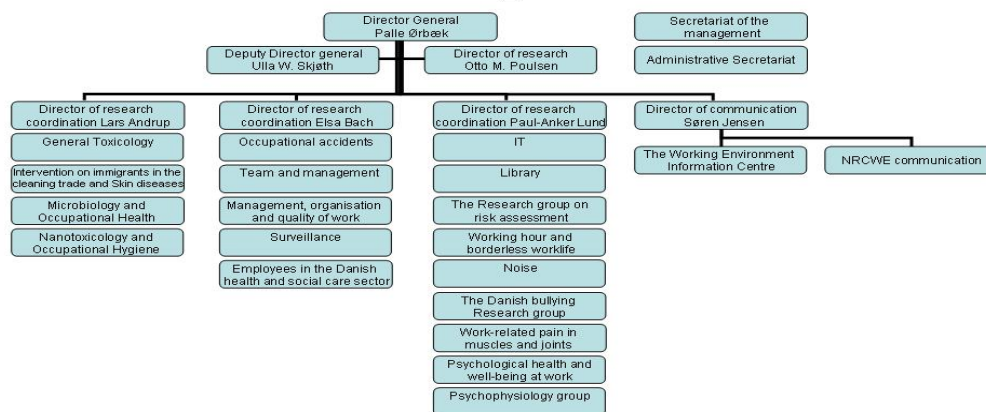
Director General
Palle Ørbæk

Secretariat of the management

Deputy Director general
Ulla W. Skjøth

Director of research
Otto M. Poulsen

Administrative Secretariat

Director of research coordination Lars Andrup

General Toxicology

Intervention on immigrants in the cleaning trade and Skin diseases

Microbiology and Occupational Health

Nanotoxicology and Occupational Hygiene

Director of research coordination Elsa Bach

Occupational accidents

Team and management

Management, organisation and quality of work

Surveillance

Employees in the Danish health and social care sector

Director of research coordination Paul-Anker Lund

IT

Library

The Research group on risk assessment

Working hour and borderless worklife

Noise

The Danish bullying Research group

Work-related pain in muscles and joints

Psychological health and well-being at work

Psychophysiology group

Director of communication
Søren Jensen

The Working Environment Information Centre

NRCWE communication